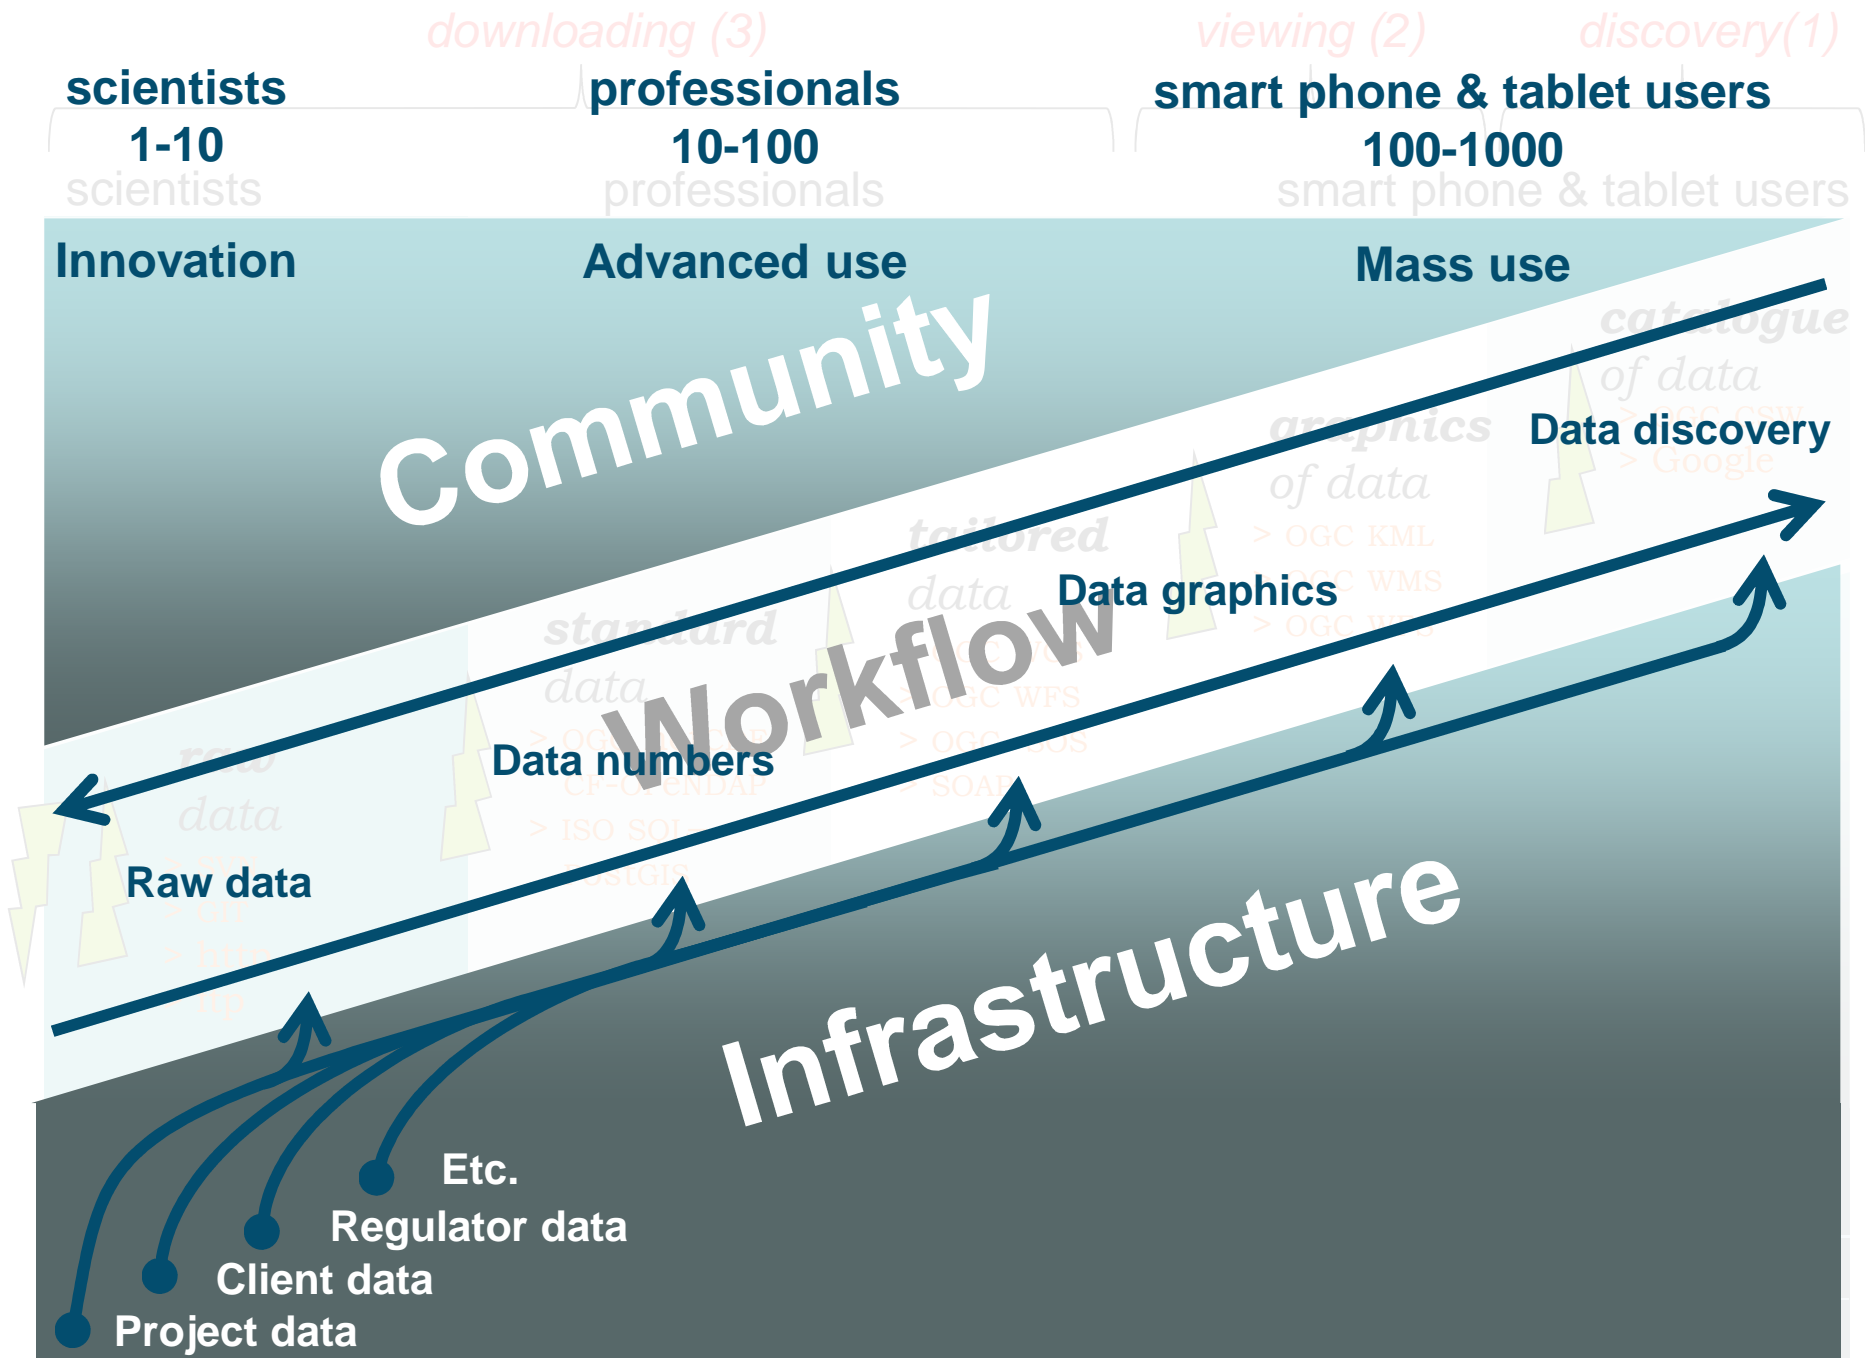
downloading (3)
viewing (2)
discovery(1)

scientists
1-10
scientists

professionals
10-100
professionals

smart phone & tablet users
100-1000
smart phone & tablet users

Innovation

Advanced use

Mass use

Community

catalogue
of data
> OGC CSW
> Google

Data discovery

graphics
of data
> OGC KML
> OGC WMS
> OGC WCS

tailored
data
> OGC WCS
> OGC WFS
> OGC SOS
> SOAP

Data graphics

standard
data
> OGC WCS
> CF-OPeNDAP
> ISO SQL
> PostGIS

Workflow

Data numbers

raw
data
> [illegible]
> ftp
> http
> zip

Raw data

Infrastructure

Etc.
Regulator data
Client data
Project data